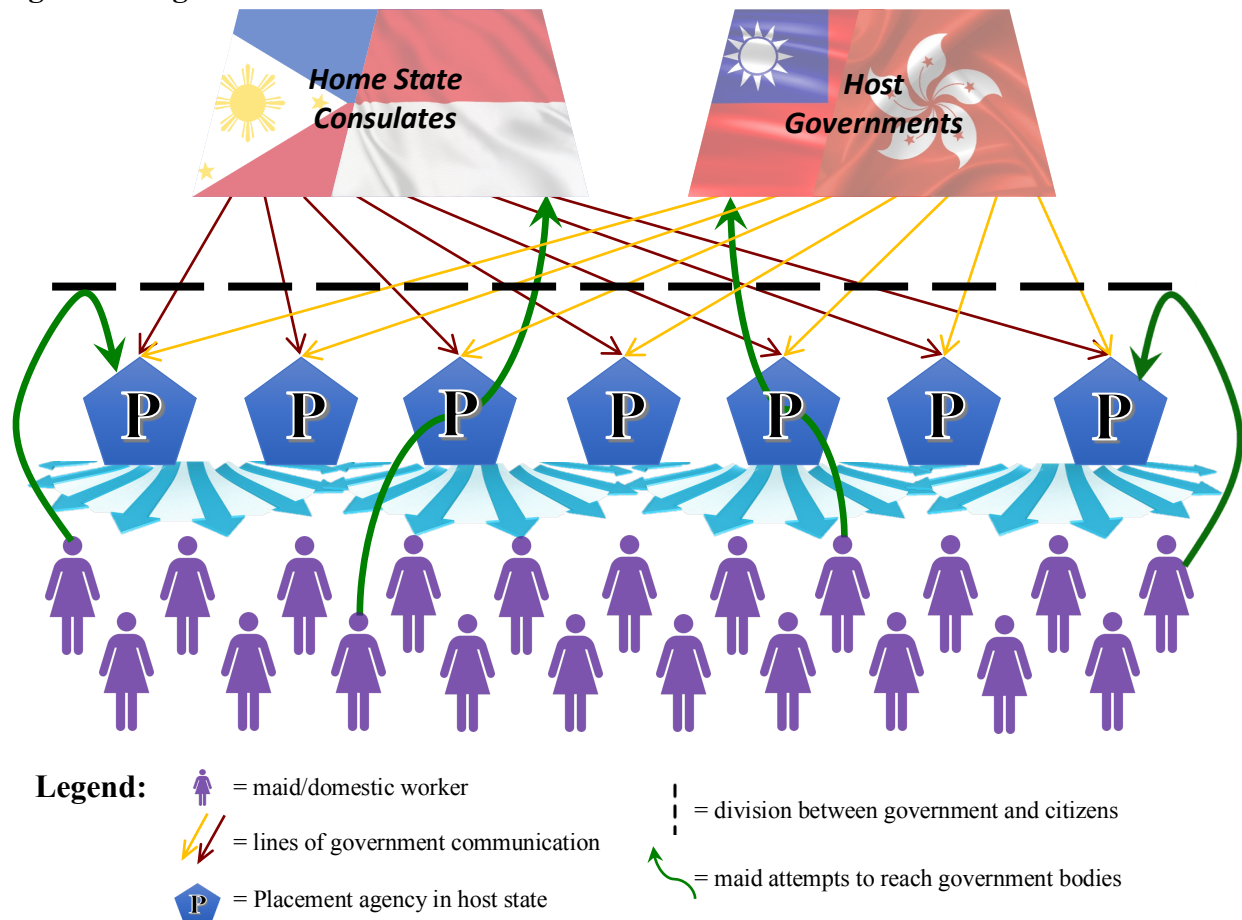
Home State Consulates

Host Governments

P P P P P P P

Legend: = maid/domestic worker

= lines of government communication

= Placement agency in host state

= division between government and citizens

= maid attempts to reach government bodies